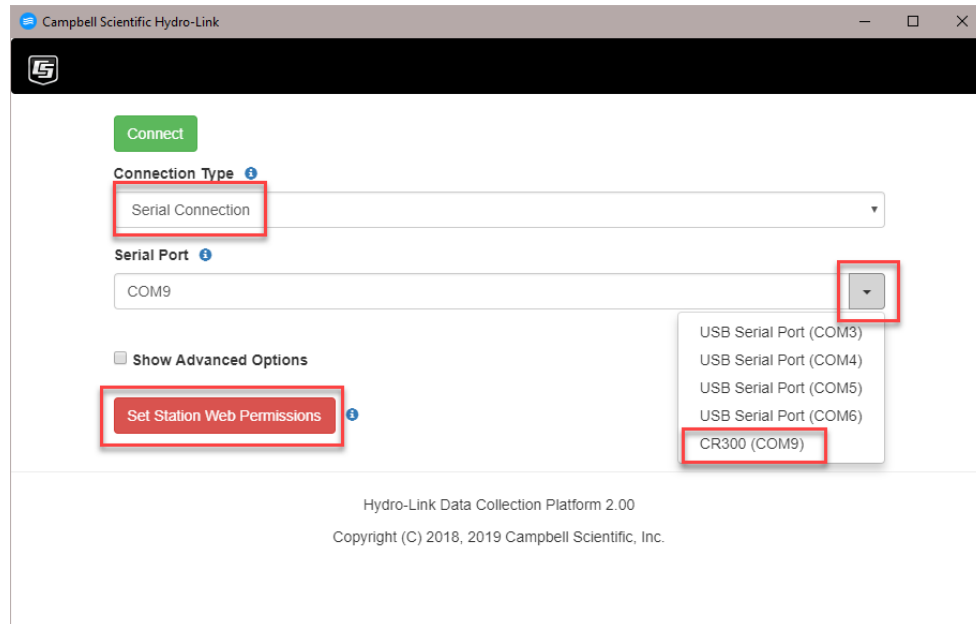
Campbell Scientific Hydro-Link

Connect

Connection Type

Serial Connection

Serial Port

COM9

USB Serial Port (COM3)
USB Serial Port (COM4)
USB Serial Port (COM5)
USB Serial Port (COM6)
CR300 (COM9)

Show Advanced Options

Set Station Web Permissions

Hydro-Link Data Collection Platform 2.00

Copyright (C) 2018, 2019 Campbell Scientific, Inc.